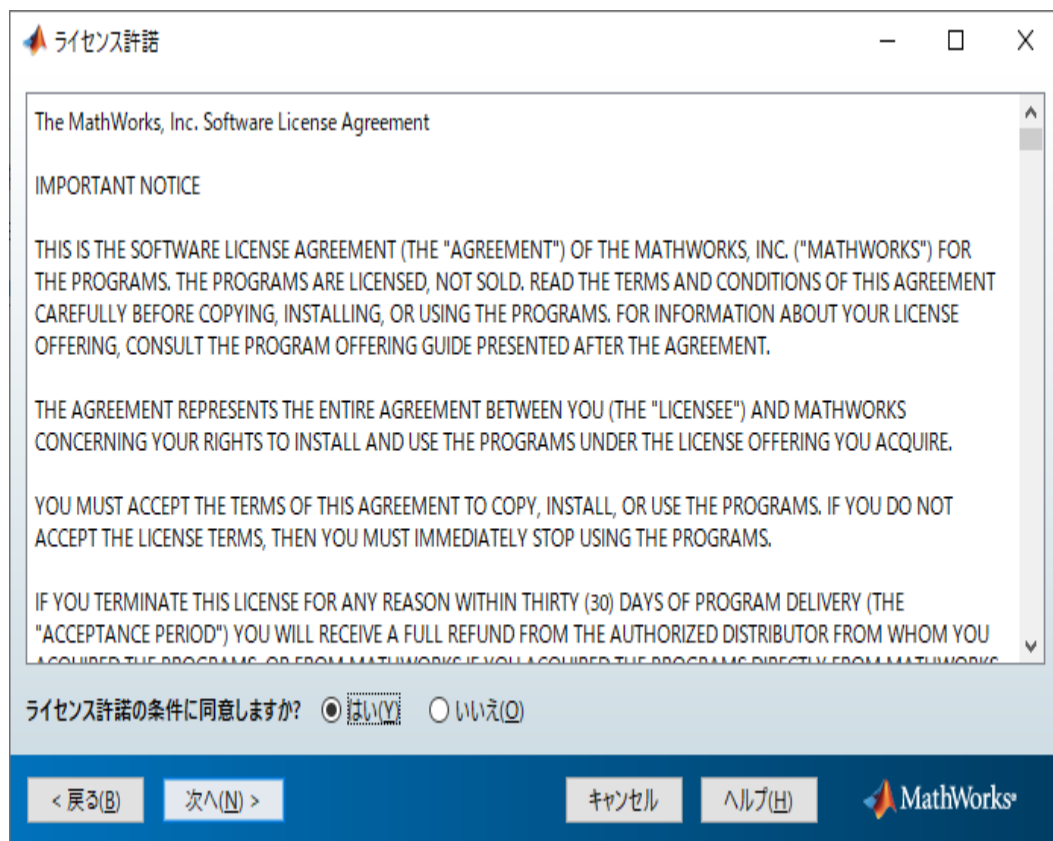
ライセンス許諾

The MathWorks, Inc. Software License Agreement

IMPORTANT NOTICE

THIS IS THE SOFTWARE LICENSE AGREEMENT (THE "AGREEMENT") OF THE MATHWORKS, INC. ("MATHWORKS") FOR THE PROGRAMS. THE PROGRAMS ARE LICENSED, NOT SOLD. READ THE TERMS AND CONDITIONS OF THIS AGREEMENT CAREFULLY BEFORE COPYING, INSTALLING, OR USING THE PROGRAMS. FOR INFORMATION ABOUT YOUR LICENSE OFFERING, CONSULT THE PROGRAM OFFERING GUIDE PRESENTED AFTER THE AGREEMENT.

THE AGREEMENT REPRESENTS THE ENTIRE AGREEMENT BETWEEN YOU (THE "LICENSEE") AND MATHWORKS CONCERNING YOUR RIGHTS TO INSTALL AND USE THE PROGRAMS UNDER THE LICENSE OFFERING YOU ACQUIRE.

YOU MUST ACCEPT THE TERMS OF THIS AGREEMENT TO COPY, INSTALL, OR USE THE PROGRAMS. IF YOU DO NOT ACCEPT THE LICENSE TERMS, THEN YOU MUST IMMEDIATELY STOP USING THE PROGRAMS.

IF YOU TERMINATE THIS LICENSE FOR ANY REASON WITHIN THIRTY (30) DAYS OF PROGRAM DELIVERY (THE "ACCEPTANCE PERIOD") YOU WILL RECEIVE A FULL REFUND FROM THE AUTHORIZED DISTRIBUTOR FROM WHOM YOU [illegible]

ライセンス許諾の条件に同意しますか? はい(Y) いいえ(O)

< 戻る(B) 次へ(N) > キャンセル ヘルプ(H) MathWorks